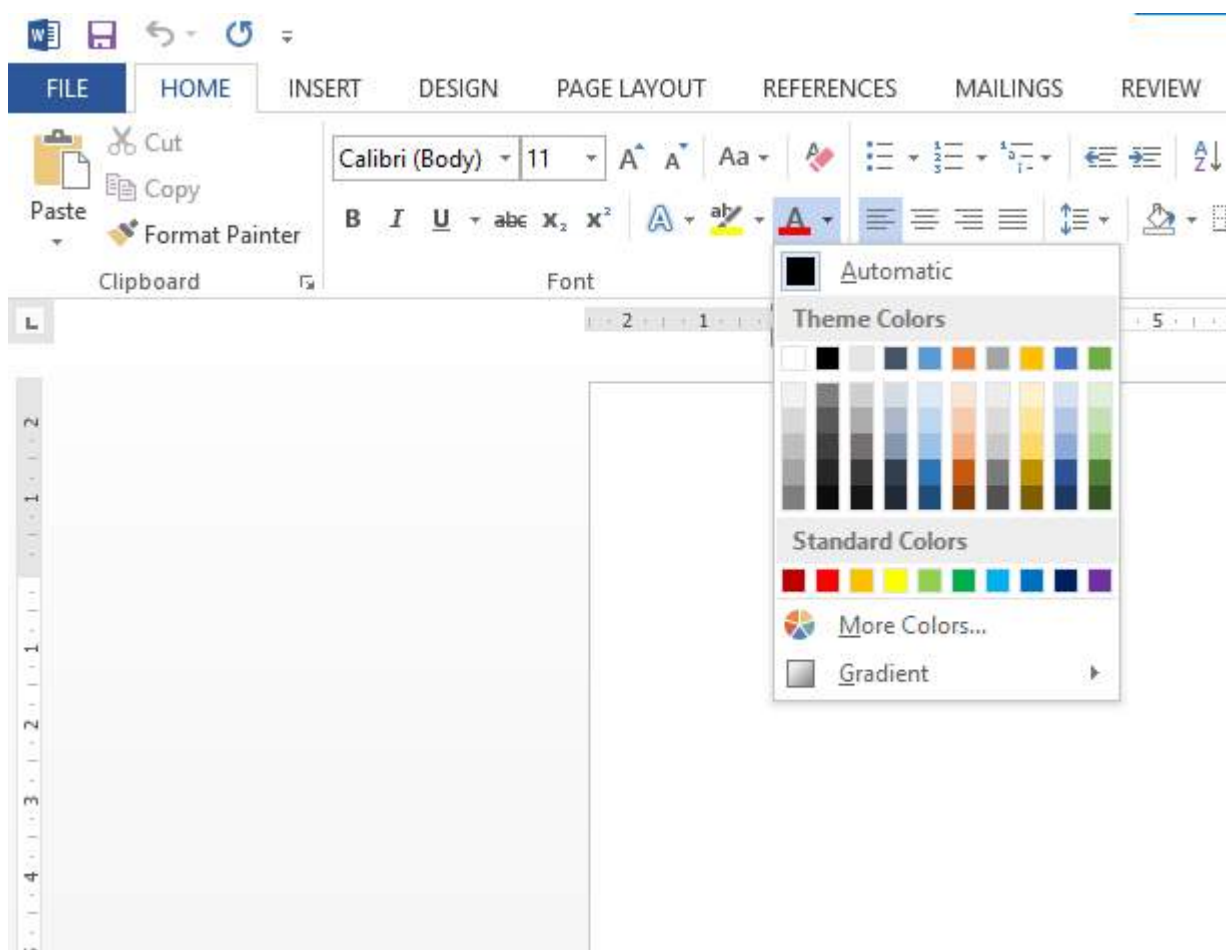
FILE HOME INSERT DESIGN PAGE LAYOUT REFERENCES MAILINGS REVIEW

Paste

Cut

Copy

Format Painter

Clipboard

Calibri (Body) 11

A A Aa

B I U abc $x_2$ $x^2$

A

Font

Automatic

Theme Colors

Standard Colors

More Colors...

Gradient

2 1 5

2 1 1 2 3 4